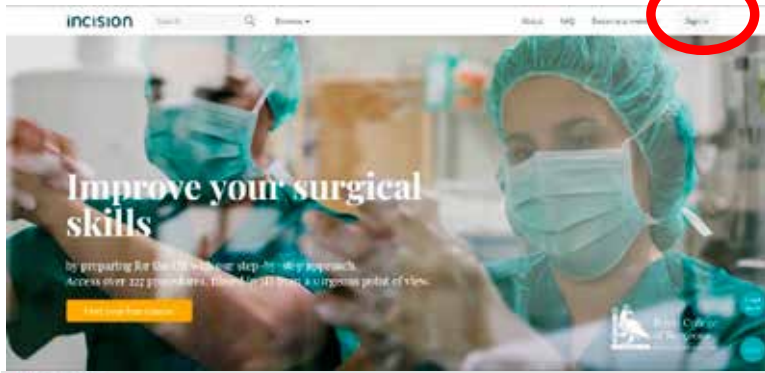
incision

Search

Browse

About FAQ Become a member Sign in

Improve your surgical skills

by preparing for the OR with our step-by-step approach. Access over 322 procedures, filmed in HD from a surgeons point of view.

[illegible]

Royal College of Surgeons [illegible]